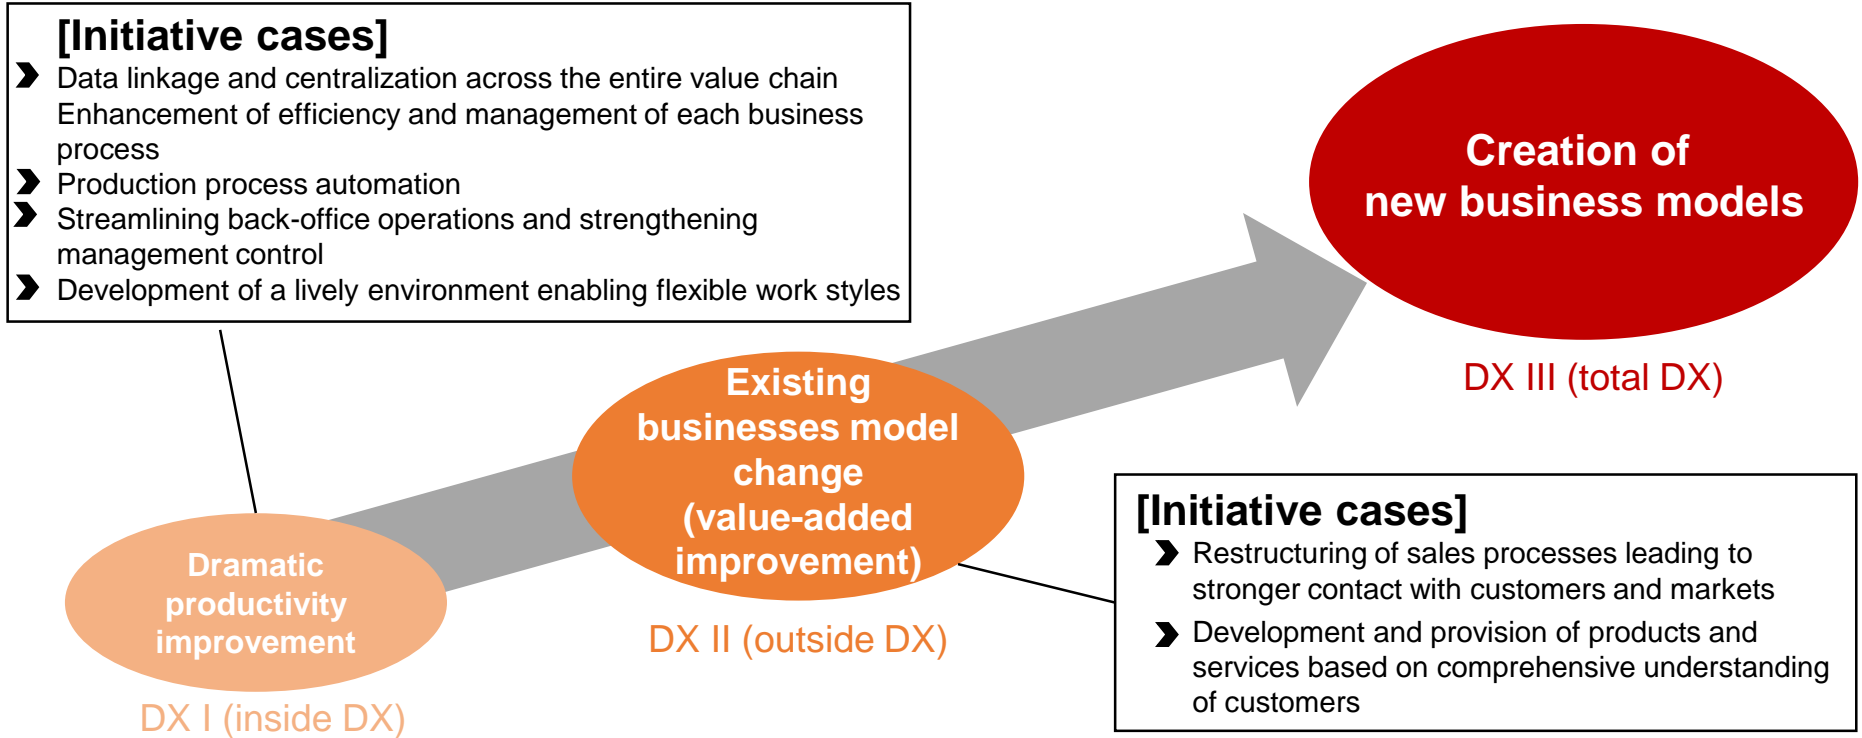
[Initiative cases]

Data linkage and centralization across the entire value chain
Enhancement of efficiency and management of each business process

Production process automation

Streamlining back-office operations and strengthening management control

Development of a lively environment enabling flexible work styles

Creation of new business models

DX III (total DX)

Existing businesses model change (value-added improvement)

DX II (outside DX)

Dramatic productivity improvement

DX I (inside DX)

[Initiative cases]

Restructuring of sales processes leading to stronger contact with customers and markets

Development and provision of products and services based on comprehensive understanding of customers